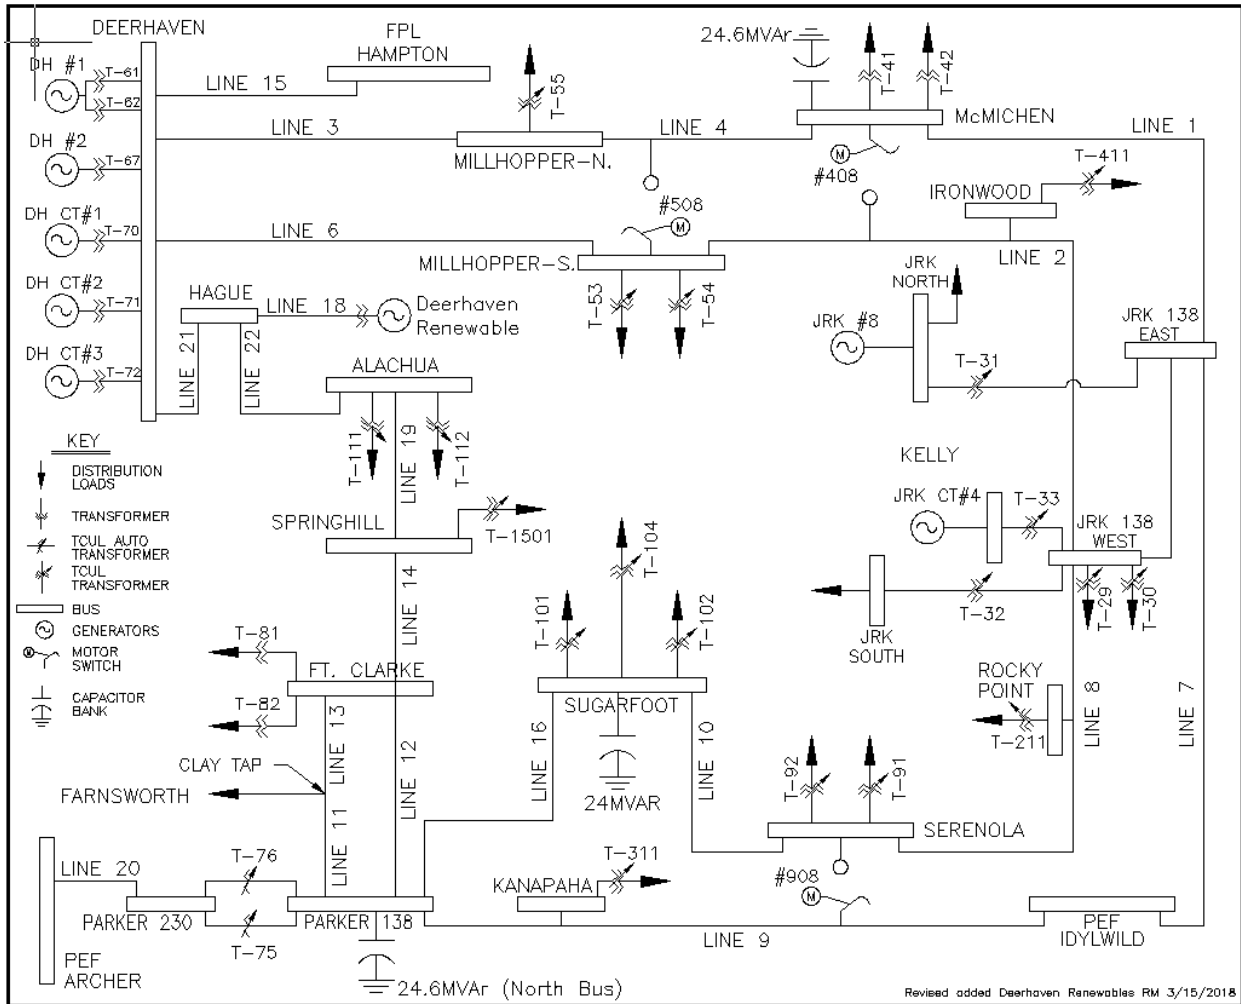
DEERHAVEN
DH #1
T-61
T-62
DH #2
T-67
DH CT#1
T-70
DH CT#2
T-71
DH CT#3
T-72
FPL HAMPTON
LINE 15
LINE 3
T-55
MILLHOPPER-N.
LINE 4
24.6MVAr
T-41
T-42
McMICHEN
LINE 1
#408
T-411
IRONWOOD
LINE 2
LINE 6
#508
MILLHOPPER-S.
T-53
T-54
HAGUE
LINE 18
Deerhaven Renewable
LINE 21
LINE 22
ALACHUA
T-111
LINE 19
T-112
JRK NORTH
JRK #8
T-31
JRK 138 EAST
KELLY
JRK CT#4
T-33
JRK 138 WEST
T-29
T-30
T-32
JRK SOUTH
KEY
DISTRIBUTION LOADS
TRANSFORMER
TCUL AUTO TRANSFORMER
TCUL TRANSFORMER
BUS
GENERATORS
MOTOR SWITCH
CAPACITOR BANK
SPRINGHILL
T-1501
LINE 14
T-101
T-104
T-102
T-81
FT. CLARKE
T-82
SUGARFOOT
24MVAR
LINE 16
LINE 10
LINE 13
LINE 12
LINE 11
CLAY TAP
FARNSWORTH
ROCKY POINT
T-211
LINE 8
LINE 7
T-92
T-91
SERENOLA
#908
LINE 20
T-76
T-75
PARKER 230
PARKER 138
KANAPAHA
T-311
LINE 9
PEF IDYLWILD
PEF ARCHER
24.6MVAr (North Bus)
Revised added Deerhaven Renewables RM 3/15/2018